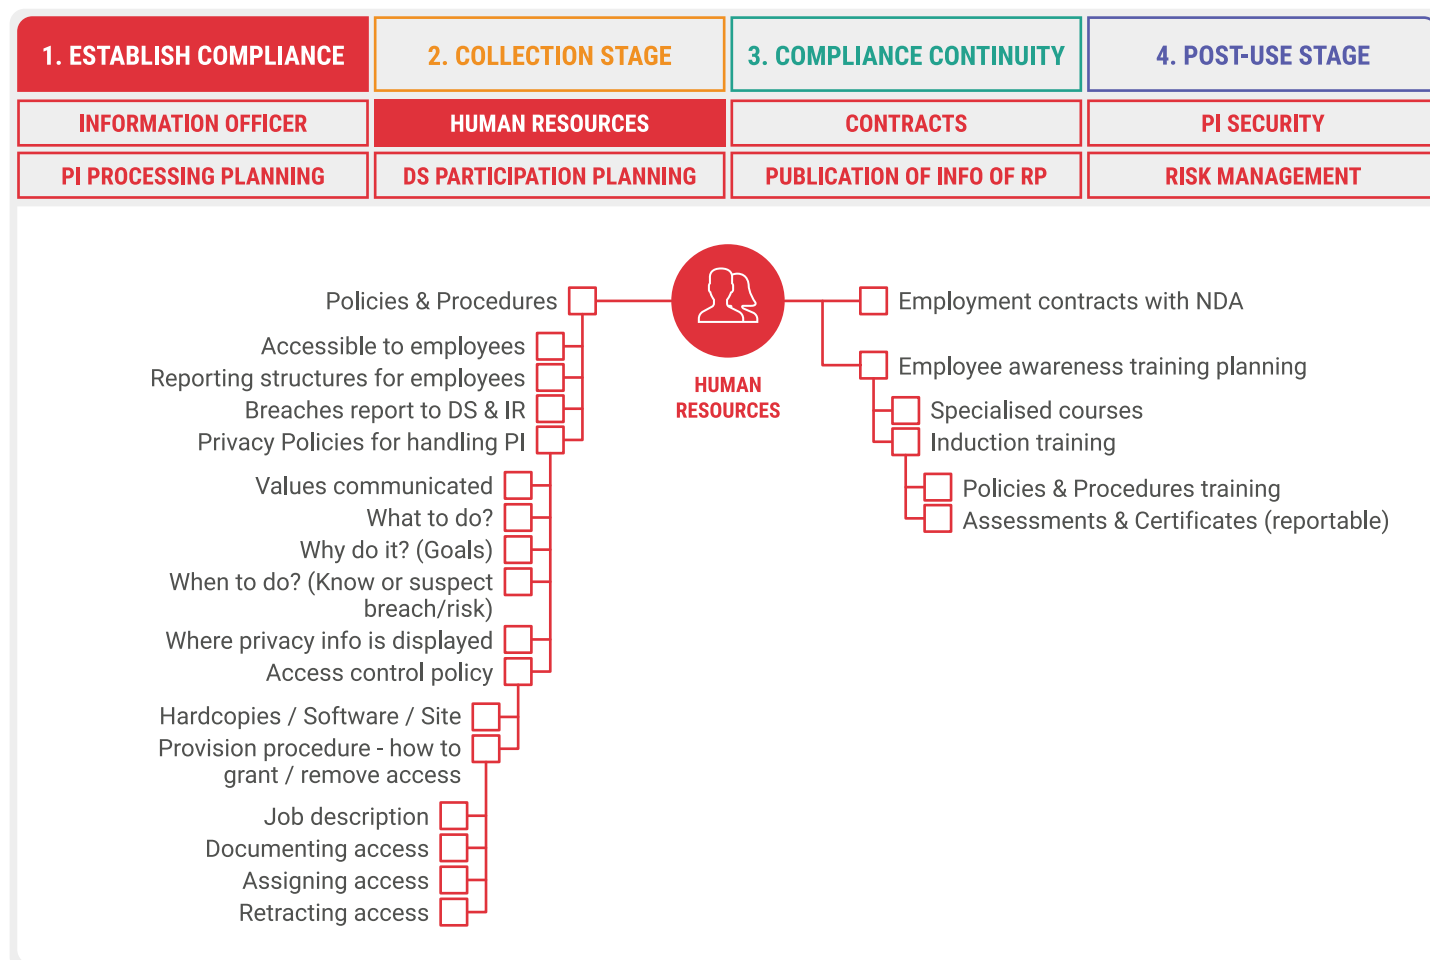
1. ESTABLISH COMPLIANCE
2. COLLECTION STAGE
3. COMPLIANCE CONTINUITY
4. POST-USE STAGE

INFORMATION OFFICER
HUMAN RESOURCES
CONTRACTS
PI SECURITY

PI PROCESSING PLANNING
DS PARTICIPATION PLANNING
PUBLICATION OF INFO OF RP
RISK MANAGEMENT

HUMAN RESOURCES

Policies & Procedures
Accessible to employees
Reporting structures for employees
Breaches report to DS & IR
Privacy Policies for handling PI
Values communicated
What to do?
Why do it? (Goals)
When to do? (Know or suspect breach/risk)
Where privacy info is displayed
Access control policy
Hardcopies / Software / Site
Provision procedure - how to grant / remove access
Job description
Documenting access
Assigning access
Retracting access

Employment contracts with NDA
Employee awareness training planning
Specialised courses
Induction training
Policies & Procedures training
Assessments & Certificates (reportable)